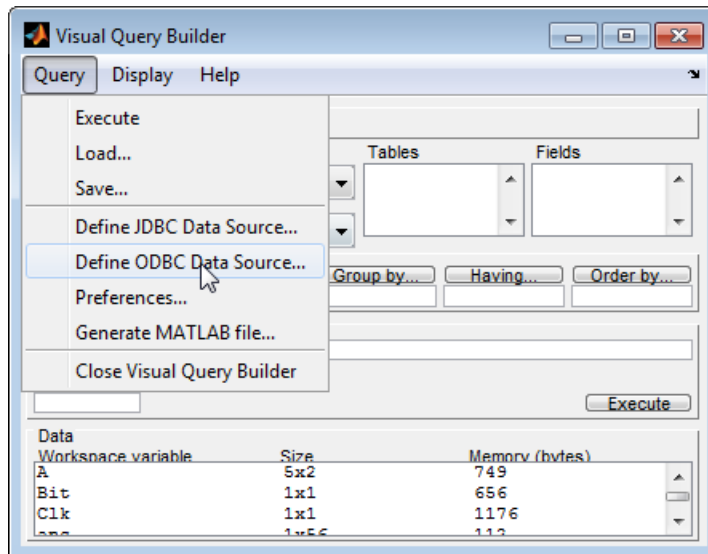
Visual Query Builder

Query Display Help

Execute
Load...
Save...
Define JDBC Data Source...
Define ODBC Data Source...
Preferences...
Generate MATLAB file...
Close Visual Query Builder

Tables
Fields

Group by...
Having...
Order by...

Execute

Data

| Workspace variable | Size | Memory (bytes) |
|---|---|---|
| A | 5x2 | 749 |
| Bit | 1x1 | 656 |
| Clk | 1x1 | 1176 |
| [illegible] | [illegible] | 112 |